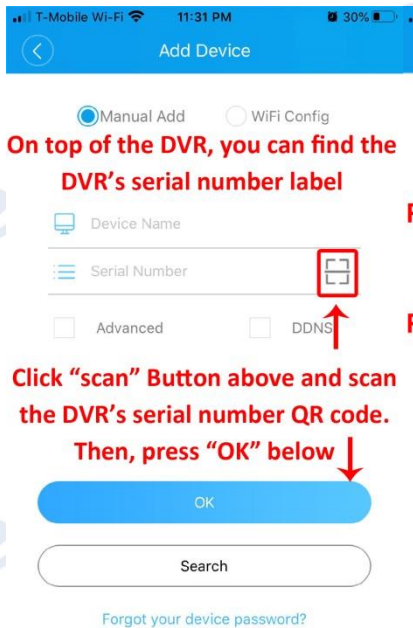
T-Mobile Wi-Fi 11:31 PM 30%

Add Device

Manual Add WiFi Config

On top of the DVR, you can find the DVR's serial number label

Device Name

Serial Number

Advanced DDNS

Click "scan" Button above and scan the DVR's serial number QR code. Then, press "OK" below

OK

Search

Forgot your device password?